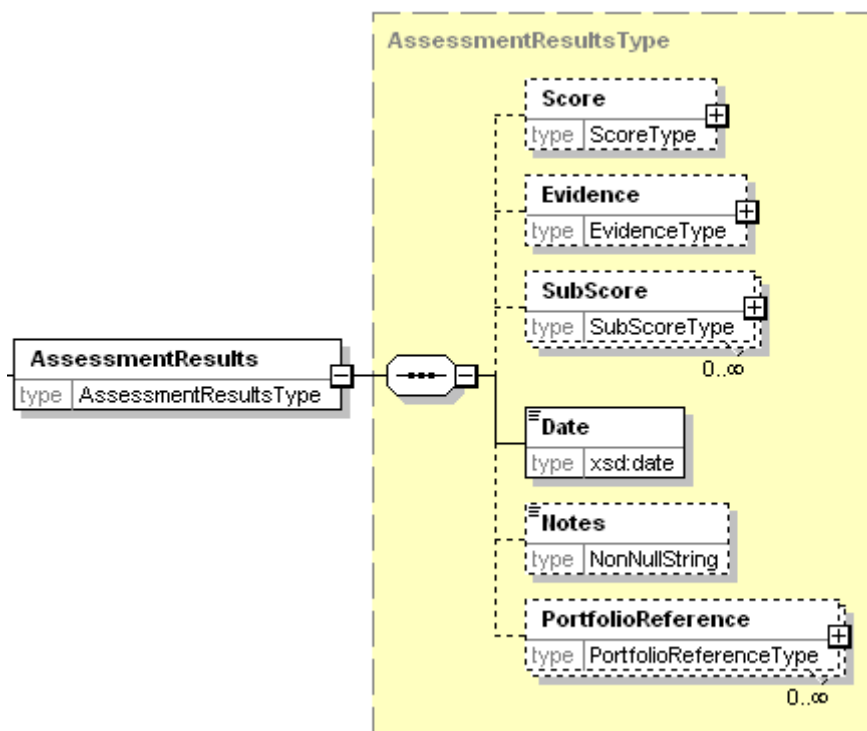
AssessmentResultsType

AssessmentResults
type AssessmentResultsType

Score
type ScoreType

Evidence
type EvidenceType

SubScore
type SubScoreType
0..∞

Date
type xsd:date

Notes
type NonNullString

PortfolioReference
type PortfolioReferenceType
0..∞